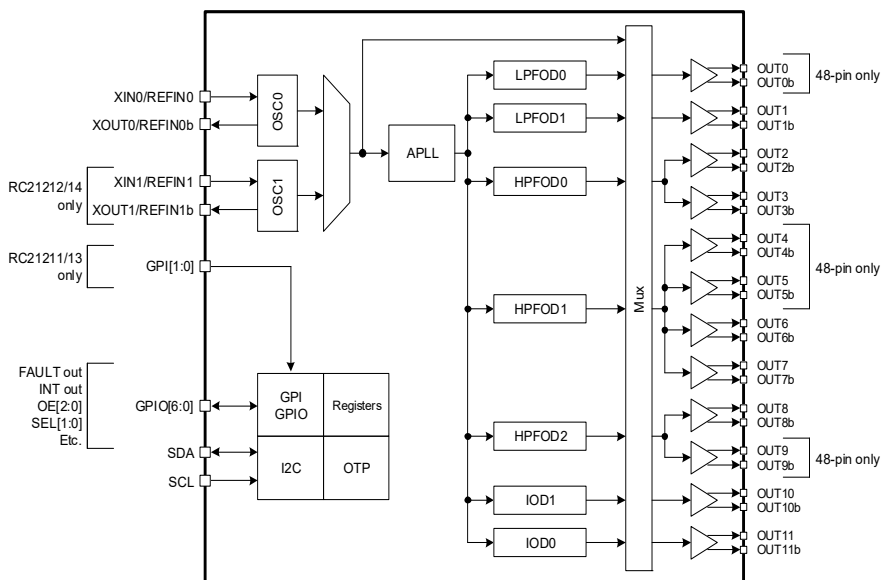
XIN0/REFIN0
XOUT0/REFIN0b
RC21212/14 only
XIN1/REFIN1
XOUT1/REFIN1b
RC21211/13 only
GPI[1:0]
FAULT out
INT out
OE[2:0]
SEL[1:0]
Etc.
GPIO[6:0]
SDA
SCL
OSC0
OSC1
APLL
GPI
GPIO
Registers
I2C
OTP
LPFOD0
LPFOD1
HPFOD0
HPFOD1
HPFOD2
IOD1
IOD0
Mux
OUT0
OUT0b
48-pin only
OUT1
OUT1b
OUT2
OUT2b
OUT3
OUT3b
OUT4
OUT4b
OUT5
OUT5b
48-pin only
OUT6
OUT6b
OUT7
OUT7b
OUT8
OUT8b
OUT9
OUT9b
48-pin only
OUT10
OUT10b
OUT11
OUT11b